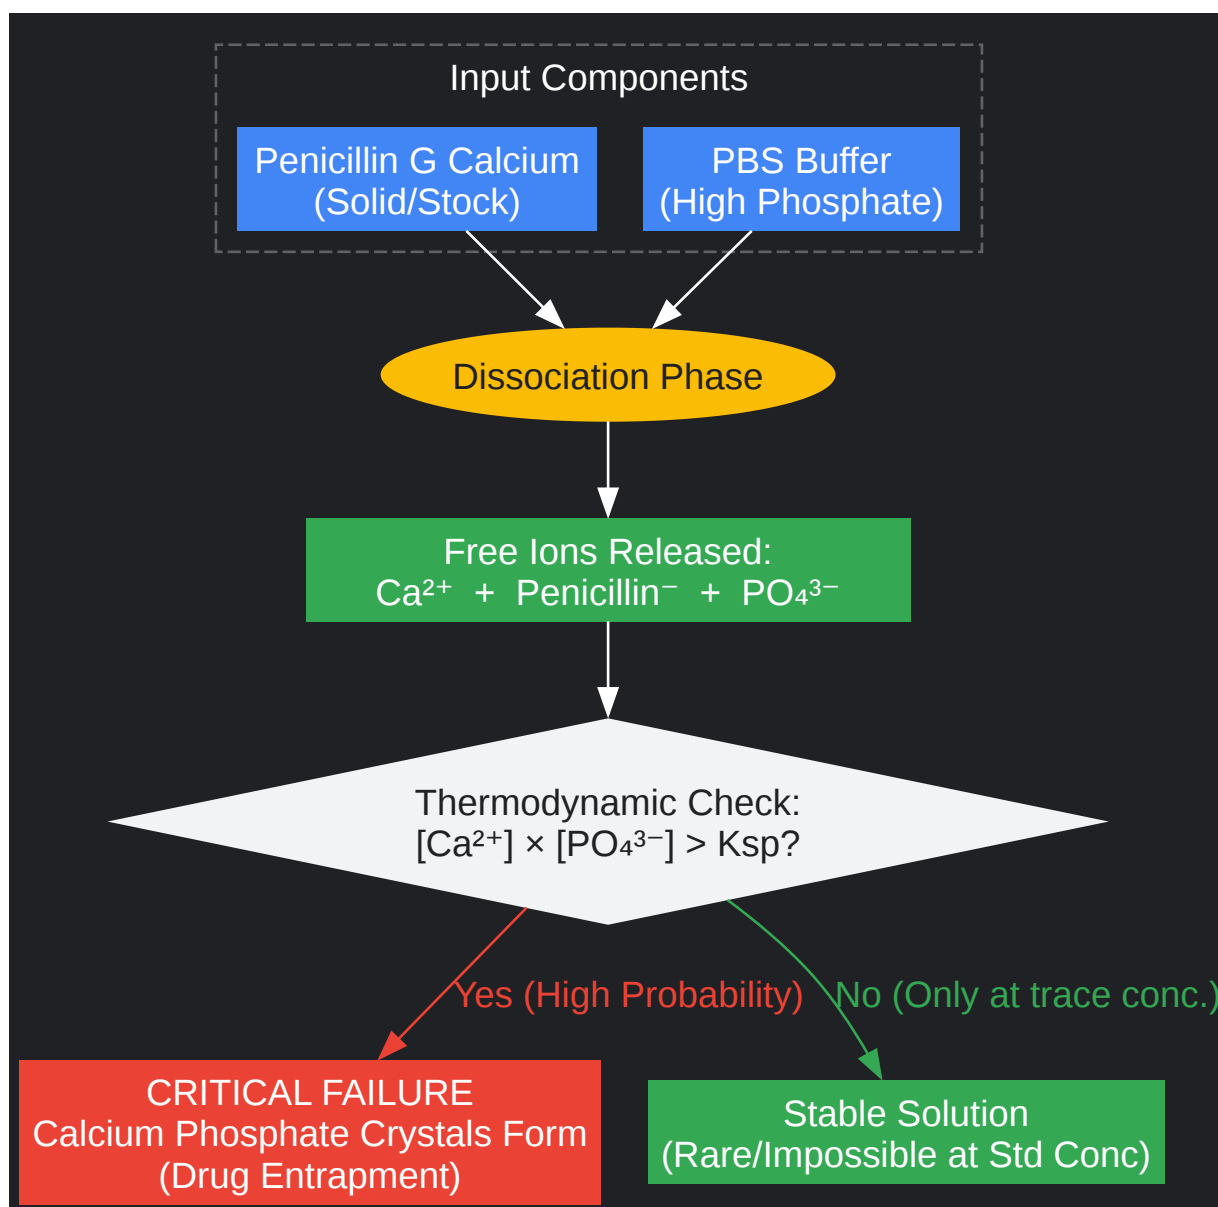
Input Components

Penicillin G Calcium (Solid/Stock)

PBS Buffer (High Phosphate)

Dissociation Phase

Free Ions Released:
$Ca^{2+}$ + $Penicillin^{-}$ + $PO_4^{3-}$

Thermodynamic Check:
$[Ca^{2+}] \times [PO_4^{3-}] > Ksp$?

Yes (High Probability)

No (Only at trace conc.)

CRITICAL FAILURE
Calcium Phosphate Crystals Form
(Drug Entrapment)

Stable Solution
(Rare/Impossible at Std Conc)